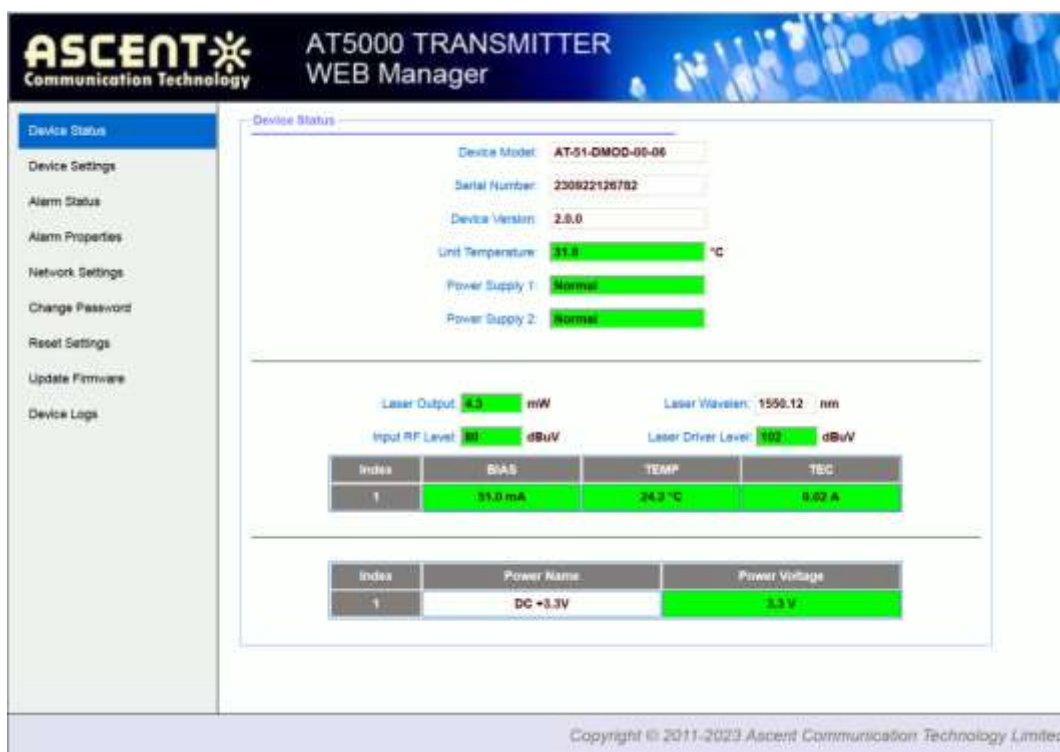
ASCENT
Communication Technology

AT5000 TRANSMITTER
WEB Manager

Device Status
Device Settings
Alarm Status
Alarm Properties
Network Settings
Change Password
Reset Settings
Update Firmware
Device Logs

Device Status

Device Model: AT-51-DMOD-00-06
Serial Number: 230922126782
Device Version: 2.0.0
Unit Temperature: 31.8 °C
Power Supply 1: Normal
Power Supply 2: Normal

Laser Output: 4.3 mW
Laser Wavelen: 1550.12 nm
Input RF Level: 80 dBuV
Laser Driver Level: 102 dBuV

| Index | BIAS | TEMP | TEC |
|---|---|---|---|
| 1 | 51.0 mA | 24.2 °C | 0.02 A |

| Index | Power Name | Power Voltage |
|---|---|---|
| 1 | DC +3.3V | 3.3 V |

Copyright © 2011-2023 Ascent Communication Technology Limited